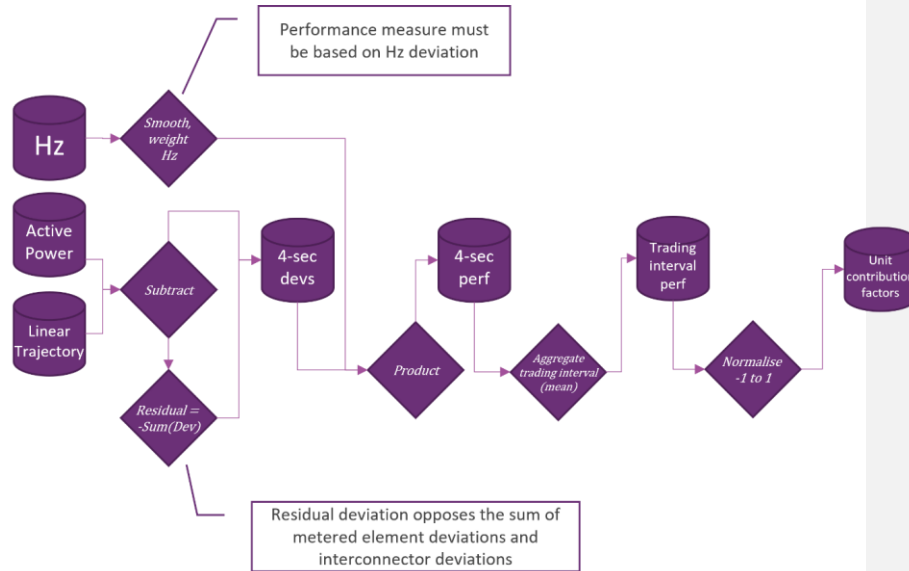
Performance measure must be based on Hz deviation

Hz

Smooth, weight Hz

Active Power

Linear Trajectory

Subtract

Residual = -Sum(Dev)

4-sec devs

Product

4-sec perf

Aggregate trading interval (mean)

Trading interval perf

Normalise -1 to 1

Unit contribution factors

Residual deviation opposes the sum of metered element deviations and interconnector deviations